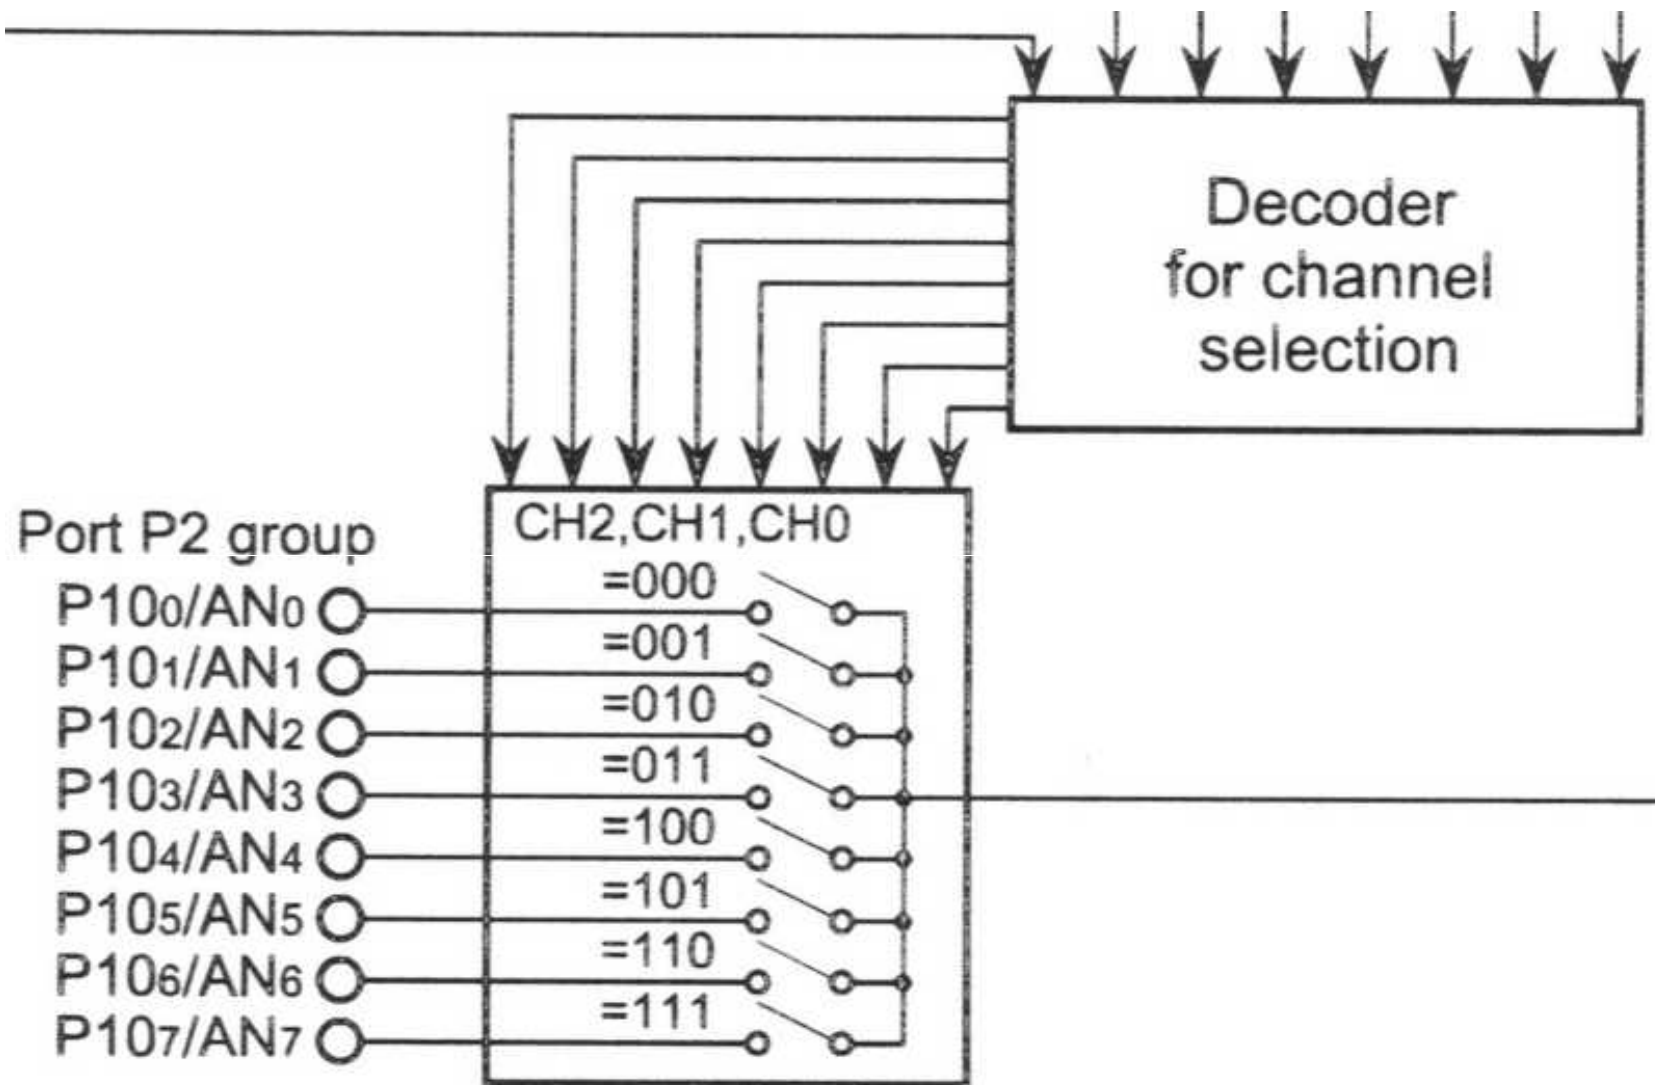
Decoder for channel selection

Port P2 group

CH2,CH1,CH0

=000
=001
=010
=011
=100
=101
=110
=111

P10$_0$/AN$_0$
P10$_1$/AN$_1$
P10$_2$/AN$_2$
P10$_3$/AN$_3$
P10$_4$/AN$_4$
P10$_5$/AN$_5$
P10$_6$/AN$_6$
P10$_7$/AN$_7$